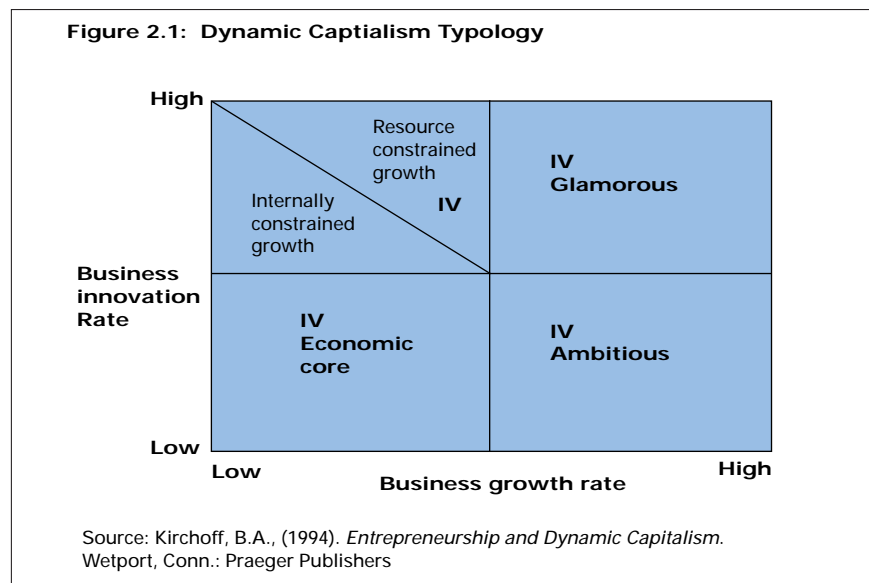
Figure 2.1: Dynamic Captialism Typology

High

Resource constrained growth

IV

Internally constrained growth

IV

IV Glamorous

Business innovation Rate

IV Economic core

IV Ambitious

Low

Low

High

Business growth rate

Source: Kirchoff, B.A., (1994). *Entrepreneurship and Dynamic Capitalism.* Wetport, Conn.: Praeger Publishers